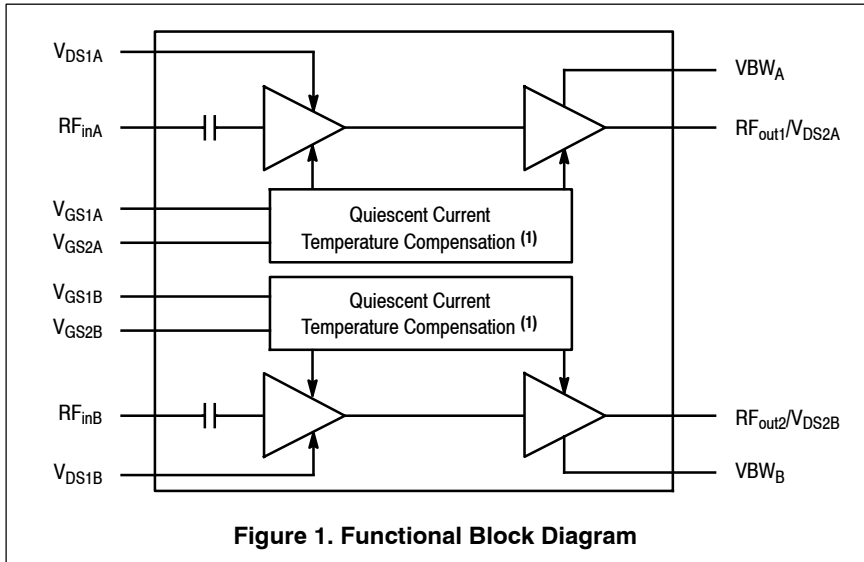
$V_{DS1A}$

$RF_{inA}$

$VBW_A$

$RF_{out1}/V_{DS2A}$

$V_{GS1A}$

$V_{GS2A}$

Quiescent Current Temperature Compensation (1)

$V_{GS1B}$

$V_{GS2B}$

Quiescent Current Temperature Compensation (1)

$RF_{inB}$

$RF_{out2}/V_{DS2B}$

$V_{DS1B}$

$VBW_B$

Figure 1. Functional Block Diagram